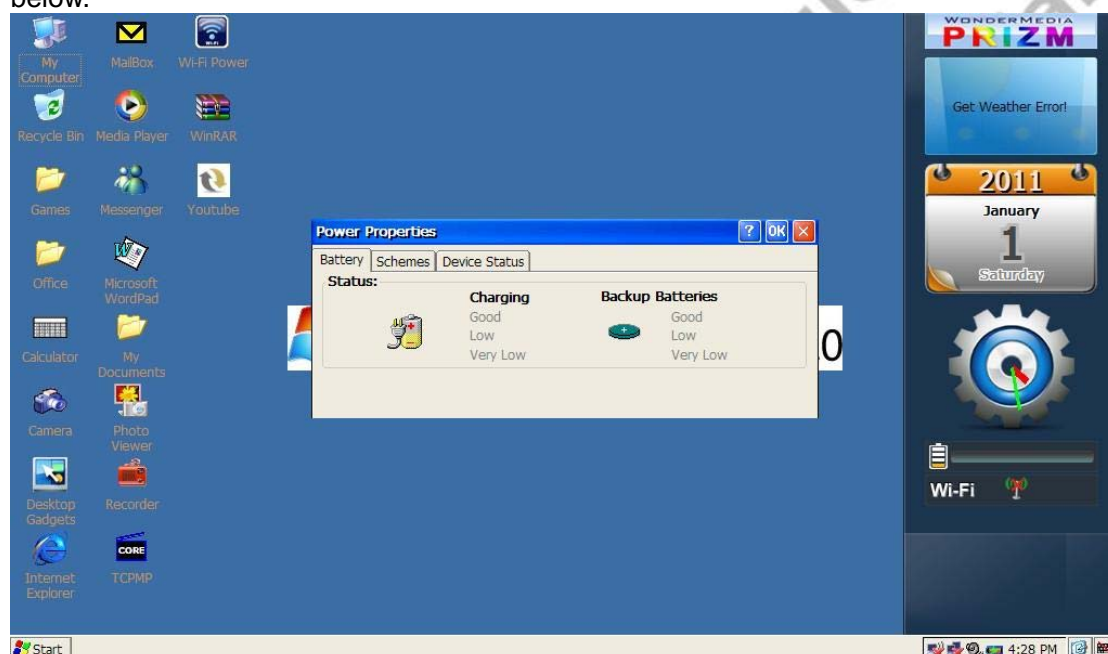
below.

My Computer
MailBox
Wi-Fi Power
Recycle Bin
Media Player
WinRAR
Games
Messenger
Youtube
Office
Microsoft WordPad
Calculator
My Documents
Camera
Photo Viewer
Desktop Gadgets
Recorder
Internet Explorer
CORE
TCPMP

Power Properties
? OK ×
Battery
Schemes
Device Status
Status:
Charging
Good
Low
Very Low
Backup Batteries
Good
Low
Very Low

0

WONDERMEDIA PRIZM
Get Weather Error!
2011
January
1
Saturday
Wi-Fi

Start
4:28 PM